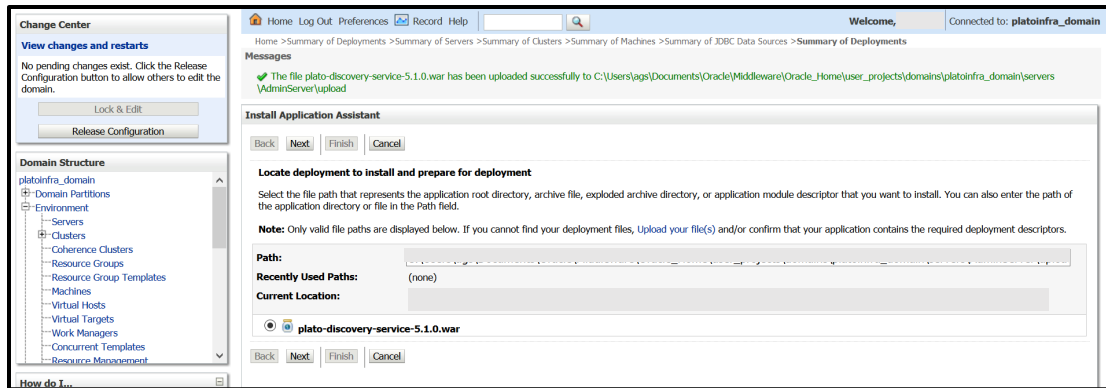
Change Center

View changes and restarts

No pending changes exist. Click the Release Configuration button to allow others to edit the domain.

Lock & Edit

Release Configuration

Domain Structure

platoinfra_domain
Domain Partitions
Environment
Servers
Clusters
Coherence Clusters
Resource Groups
Resource Group Templates
Machines
Virtual Hosts
Virtual Targets
Work Managers
Concurrent Templates
Resource Management

How do I...

Home Log Out Preferences Record Help

Welcome,

Connected to: platoinfra_domain

Home >Summary of Deployments >Summary of Servers >Summary of Clusters >Summary of Machines >Summary of JDBC Data Sources >Summary of Deployments

Messages

The file plato-discovery-service-5.1.0.war has been uploaded successfully to C:\Users\ags\Documents\Oracle\Middleware\Oracle_Home\user_projects\domains\platoinfra_domain\servers\AdminServer\upload

Install Application Assistant

Back Next Finish Cancel

Locate deployment to install and prepare for deployment

Select the file path that represents the application root directory, archive file, exploded archive directory, or application module descriptor that you want to install. You can also enter the path of the application directory or file in the Path field.

Note: Only valid file paths are displayed below. If you cannot find your deployment files, Upload your file(s) and/or confirm that your application contains the required deployment descriptors.

Path: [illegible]

Recently Used Paths: (none)

Current Location:

plato-discovery-service-5.1.0.war

Back Next Finish Cancel